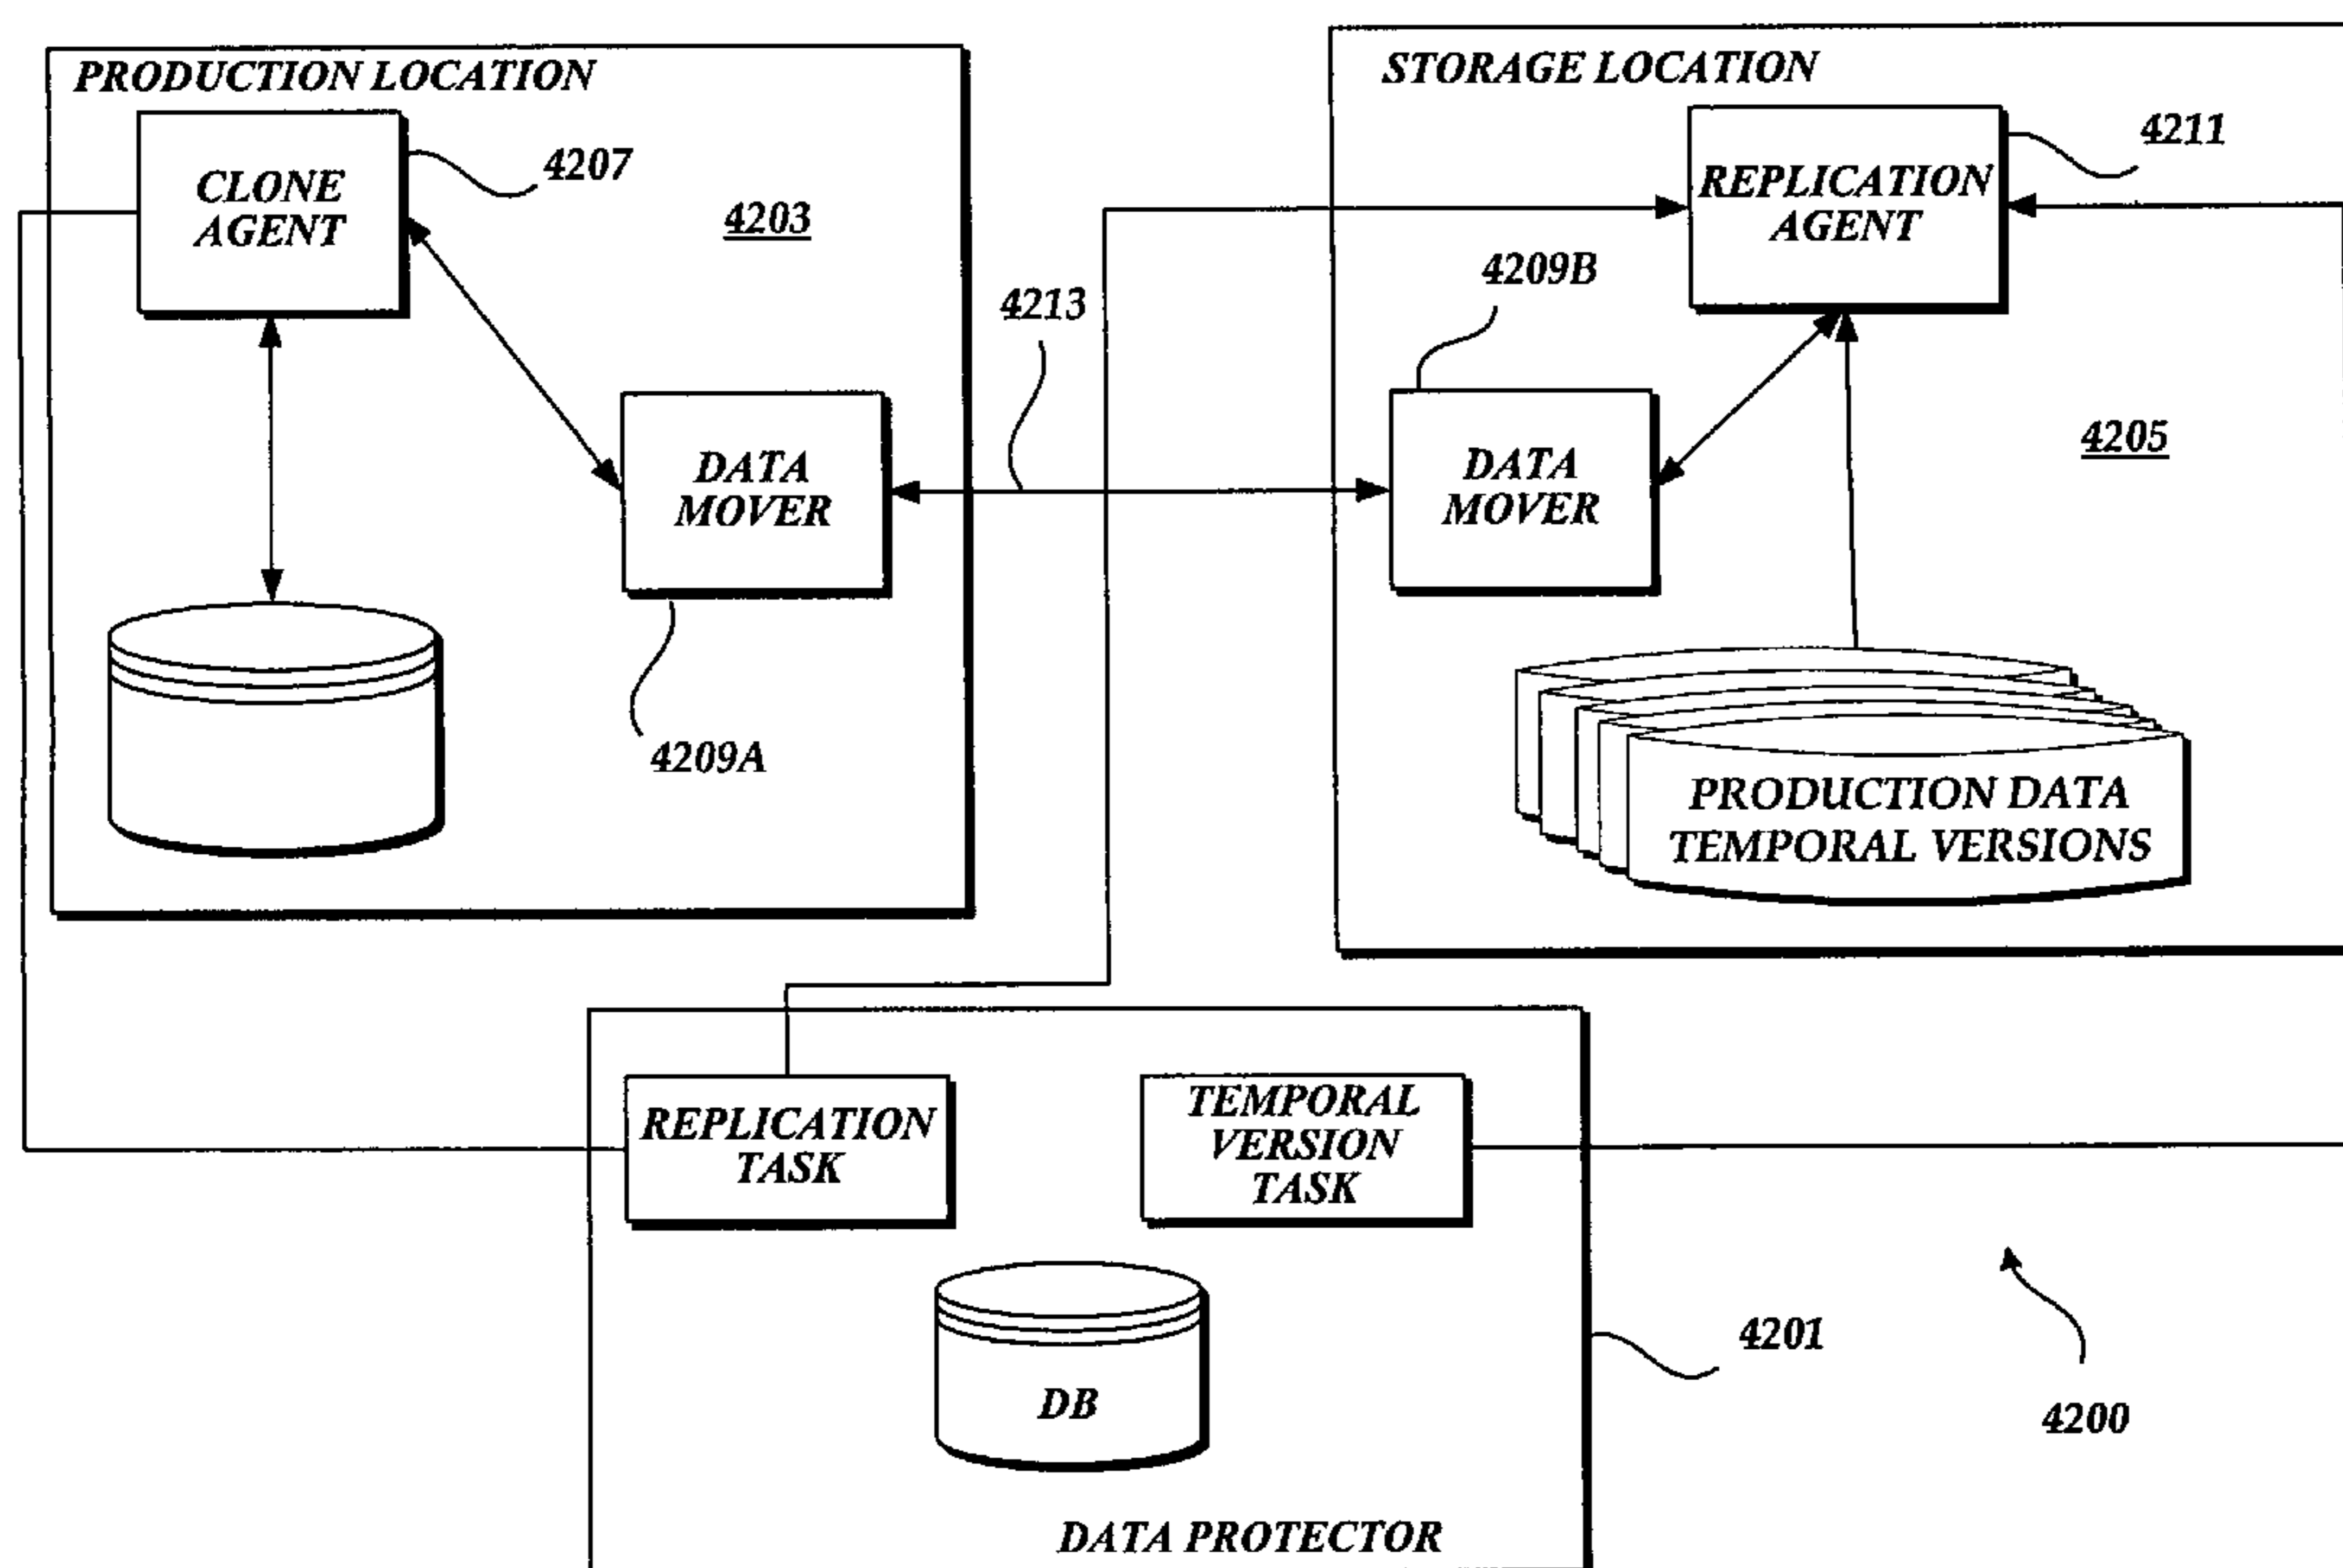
PRODUCTION LOCATION

CLONE AGENT

4207

4203

DATA MOVER

4209A

4213

STORAGE LOCATION

REPLICATION AGENT

4211

4209B

DATA MOVER

4205

PRODUCTION DATA TEMPORAL VERSIONS

REPLICATION TASK

TEMPORAL VERSION TASK

DB

4201

4200

DATA PROTECTOR